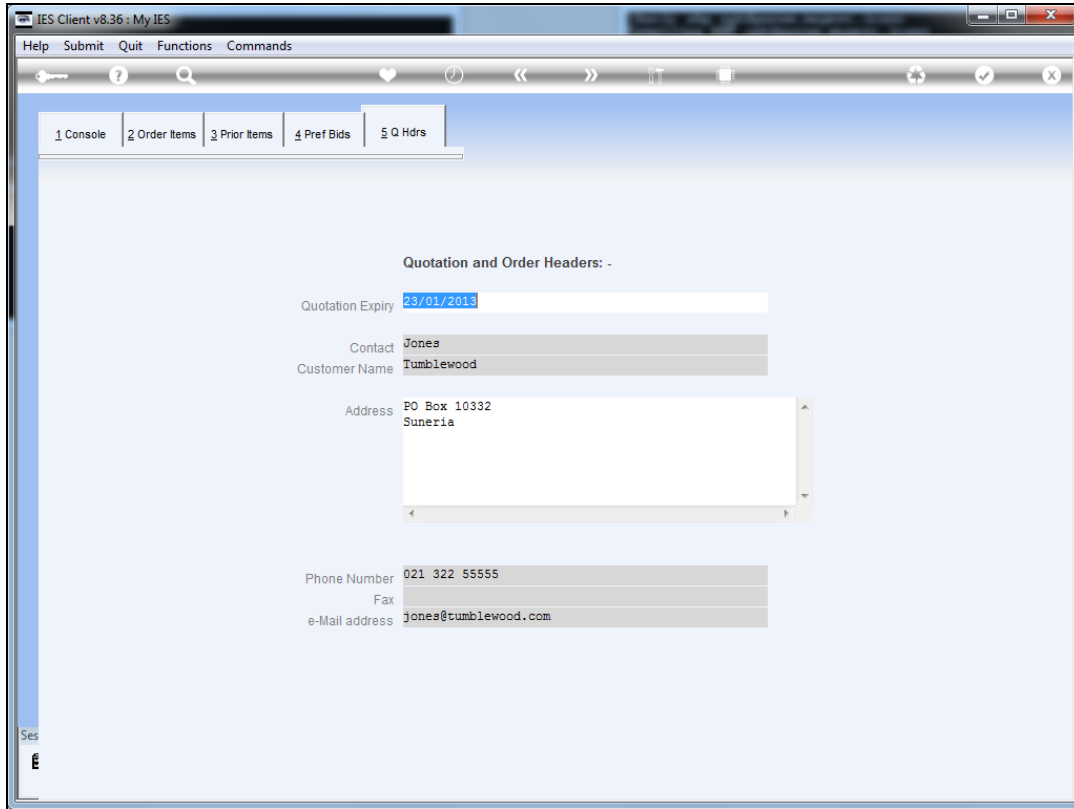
IES Client v8.36 : My IES

Help Submit Quit Functions Commands

1 Console | 2 Order Items | 3 Prior Items | 4 Pref Bids | 5 Q Hdrs

Quotation and Order Headers: -

Quotation Expiry 23/01/2013

Contact Jones
Customer Name Tumblewood

Address PO Box 10332
Suneria

Phone Number 021 322 55555
Fax
e-Mail address jones@tumblewood.com

Ses
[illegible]